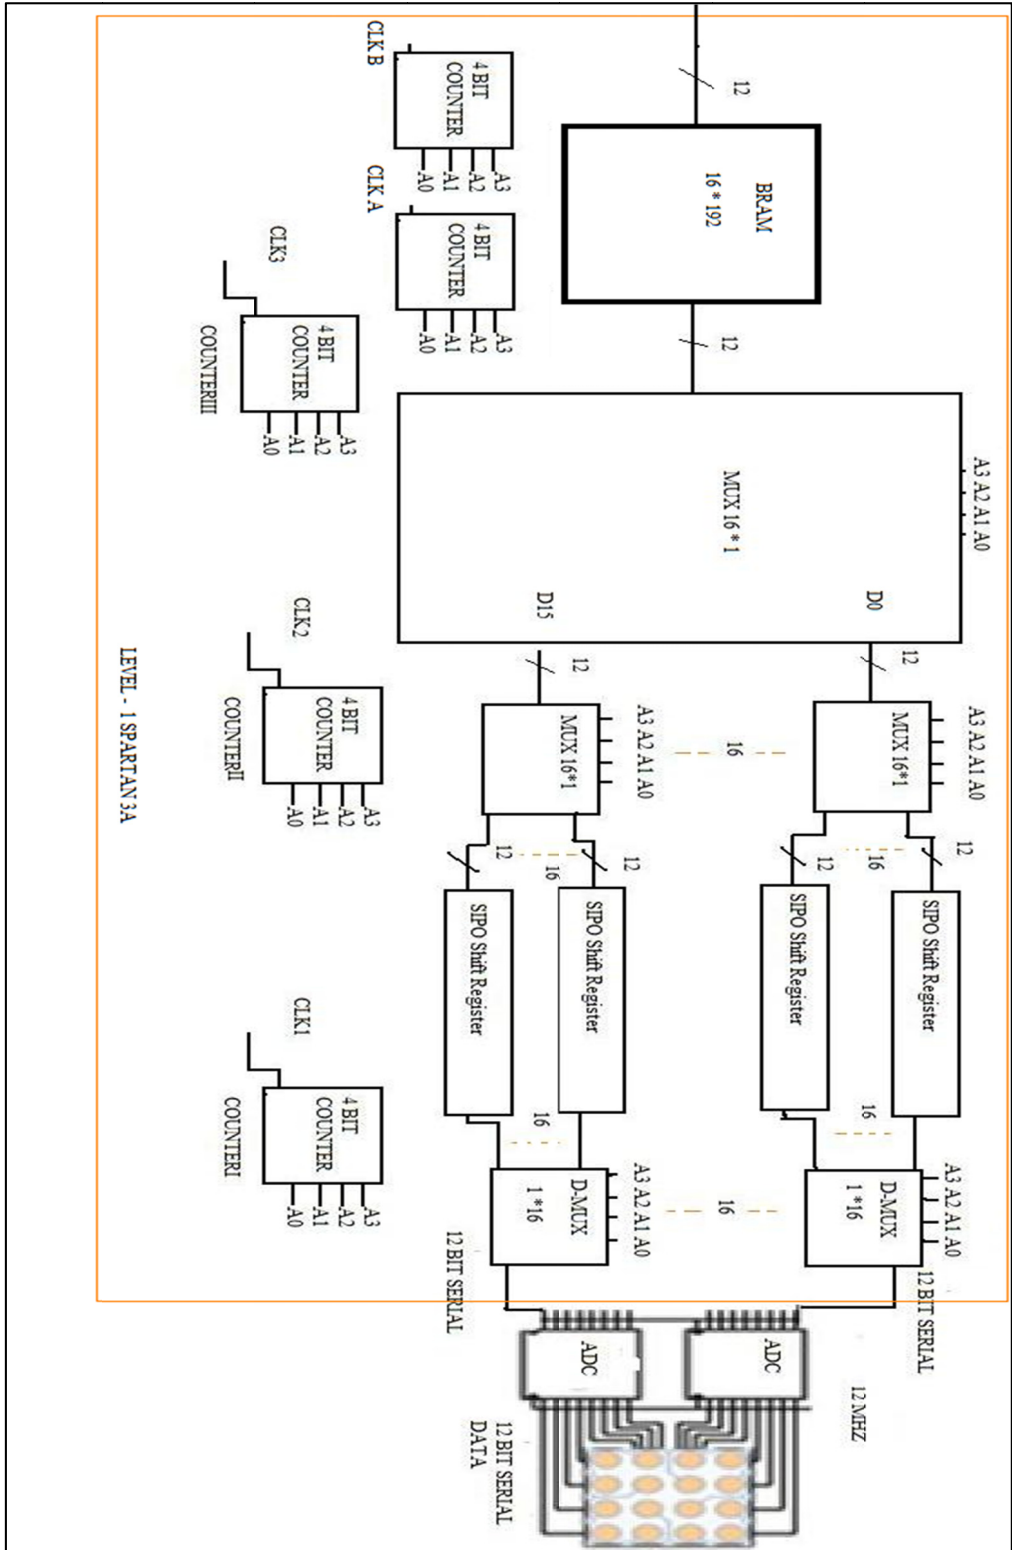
12

BRAM
16 * 192

12

CLK B
4 BIT COUNTER
A0 A1 A2 A3

CLK A
4 BIT COUNTER
A0 A1 A2 A3

CLK3
4 BIT COUNTER
A0 A1 A2 A3
COUNTERIII

A3 A2 A1 A0
MUX 16 * 1
D0
D15

12
12

A3 A2 A1 A0
MUX 16*1

16

A3 A2 A1 A0
MUX 16*1

CLK2
4 BIT COUNTER
A0 A1 A2 A3
COUNTERII

LEVEL - 1 SPARTAN 3A

12
16
12

12
16
12

SIPO Shift Register
SIPO Shift Register
SIPO Shift Register
SIPO Shift Register

16
16

CLK1
4 BIT COUNTER
A0 A1 A2 A3
COUNTERI

A3 A2 A1 A0
D-MUX
1*16

16

A3 A2 A1 A0
D-MUX
1*16

12 BIT SERIAL
12 BIT SERIAL

ADC
ADC

12 MHZ

12 BIT SERIAL DATA